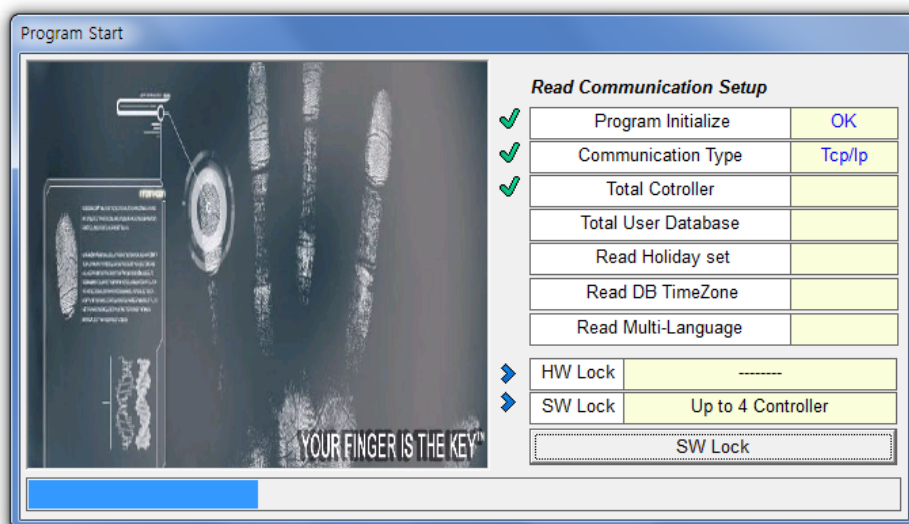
Program Start

YOUR FINGER IS THE KEY™

Read Communication Setup

| Program Initialize | OK |
|---|---|
| Communication Type | Tcp/Ip |
| Total Cotroller | |
| Total User Database | |
| Read Holiday set | |
| Read DB TimeZone | |
| Read Multi-Language | |

| HW Lock | -------- |
|---|---|
| SW Lock | Up to 4 Controller |

SW Lock